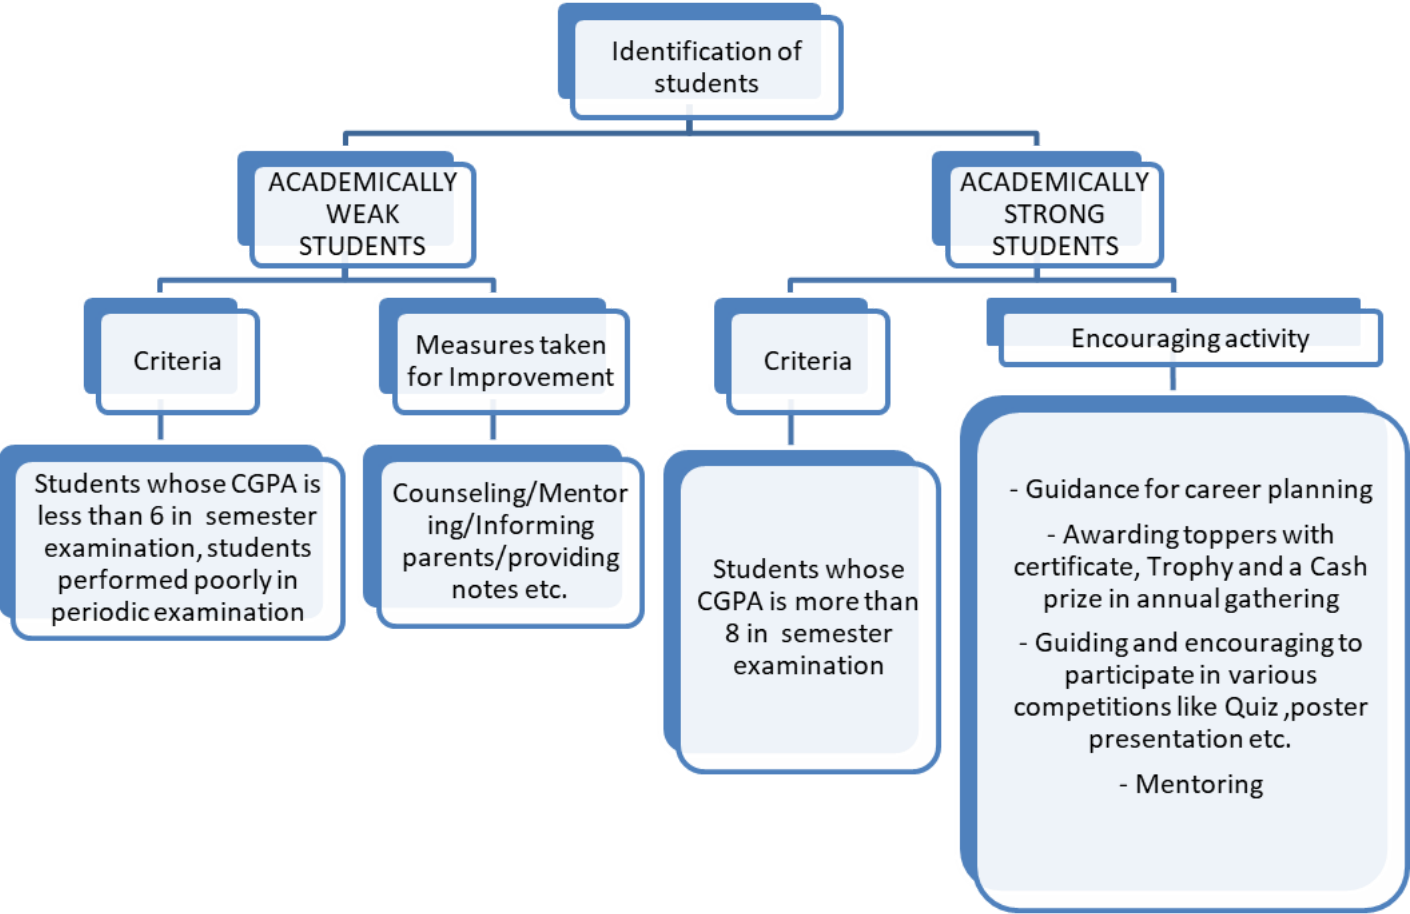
Identification of students

ACADEMICALLY WEAK STUDENTS

ACADEMICALLY STRONG STUDENTS

Criteria

Students whose CGPA is less than 6 in semester examination, students performed poorly in periodic examination

Measures taken for Improvement

Counseling/Mentoring/Informing parents/providing notes etc.

Criteria

Students whose CGPA is more than 8 in semester examination

Encouraging activity

- Guidance for career planning

- Awarding toppers with certificate, Trophy and a Cash prize in annual gathering

- Guiding and encouraging to participate in various competitions like Quiz ,poster presentation etc.

- Mentoring